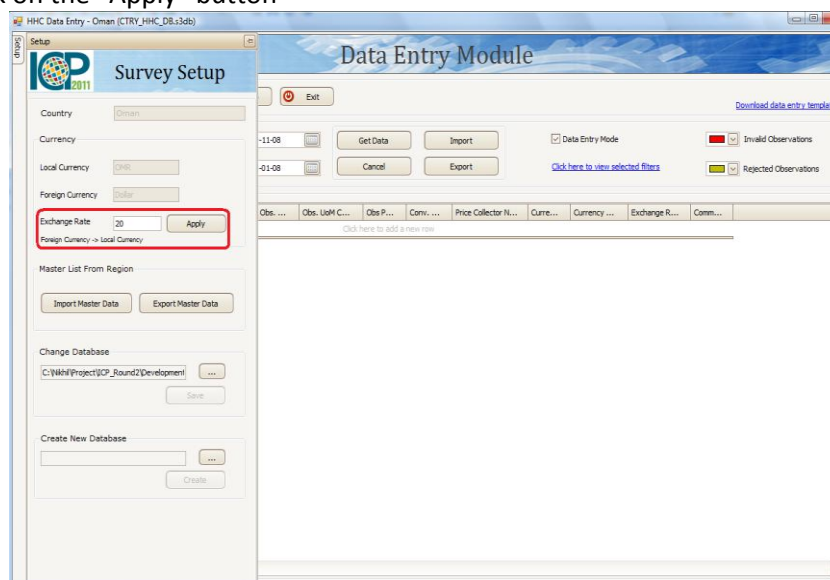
k on the "Apply" button

HHC Data Entry - Oman (CTRY_HHC_DB.s3db)

Setup

Setup

ICP 2011

Survey Setup

Data Entry Module

Exit

Download data entry templa

Country Oman

Currency

Local Currency OMR

Foreign Currency Dollar

Exchange Rate 20 Apply

Foreign Currency -> Local Currency

-11-08

-01-08

Get Data

Import

Cancel

Export

Data Entry Mode

Click here to view selected filters

Invalid Observations

Rejected Observations

| Obs. ... | Obs. UoM C... | Obs P... | Conv. ... | Price Collector N... | Curre... | Currency ... | Exchange R... | Comm... |
|---|---|---|---|---|---|---|---|---|

Click here to add a new row

Master List From Region

Import Master Data

Export Master Data

Change Database

C:\Nikhil\Project\ICP_Round2\Development

...

Save

Create New Database

...

Create